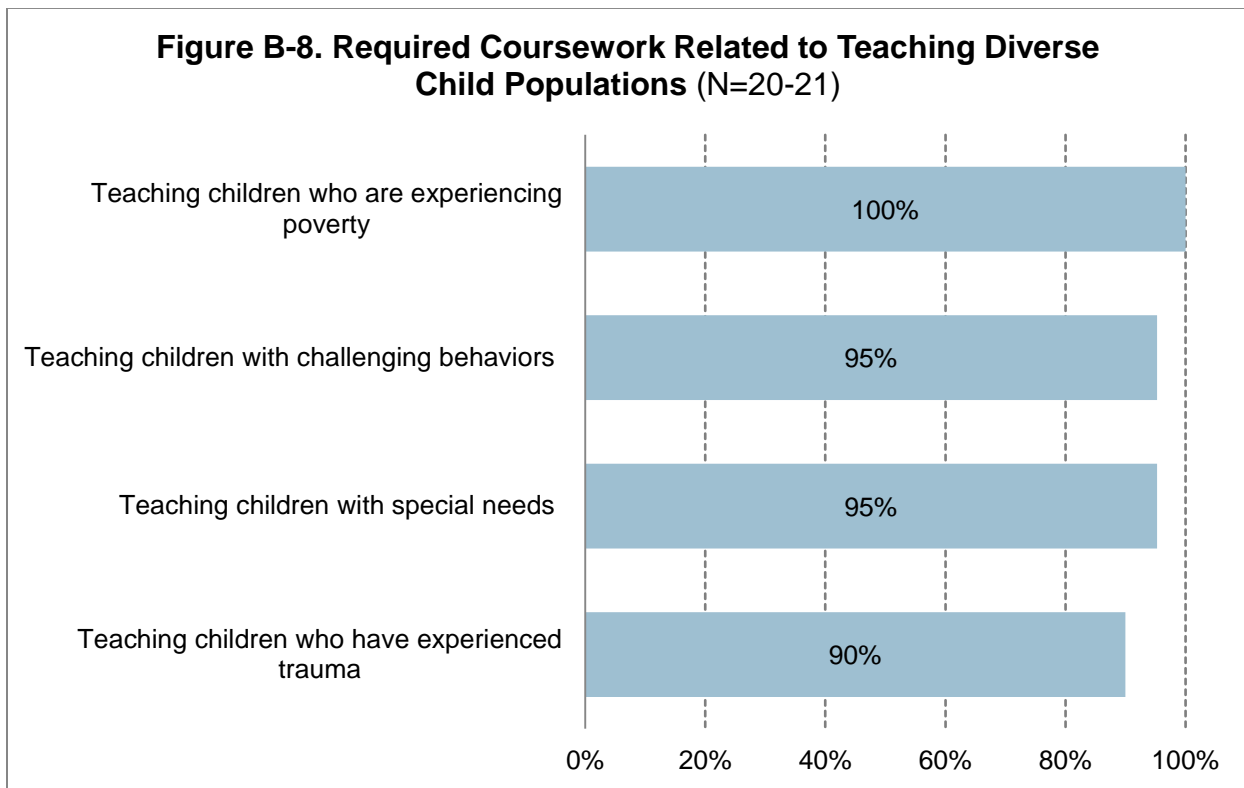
Figure B-8. Required Coursework Related to Teaching Diverse Child Populations (N=20-21)

Teaching children who are experiencing poverty
100%

Teaching children with challenging behaviors
95%

Teaching children with special needs
95%

Teaching children who have experienced trauma
90%

0% 20% 40% 60% 80% 100%